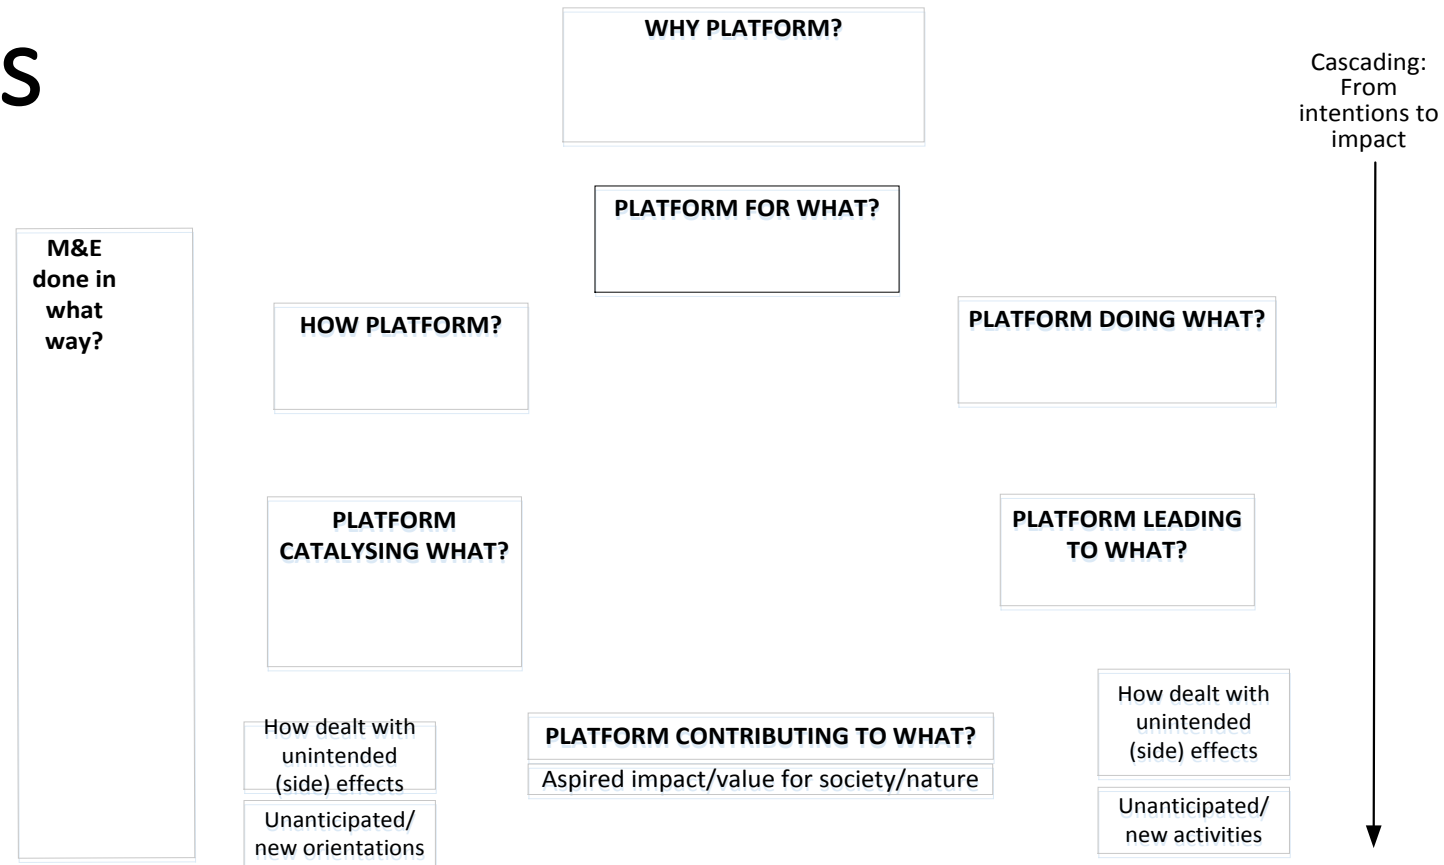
S

WHY PLATFORM?

Cascading: From intentions to impact

PLATFORM FOR WHAT?

M&E done in what way?

HOW PLATFORM?

PLATFORM DOING WHAT?

PLATFORM CATALYSING WHAT?

PLATFORM LEADING TO WHAT?

How dealt with unintended (side) effects

PLATFORM CONTRIBUTING TO WHAT?

Aspired impact/value for society/nature

How dealt with unintended (side) effects

Unanticipated/ new orientations

Unanticipated/ new activities